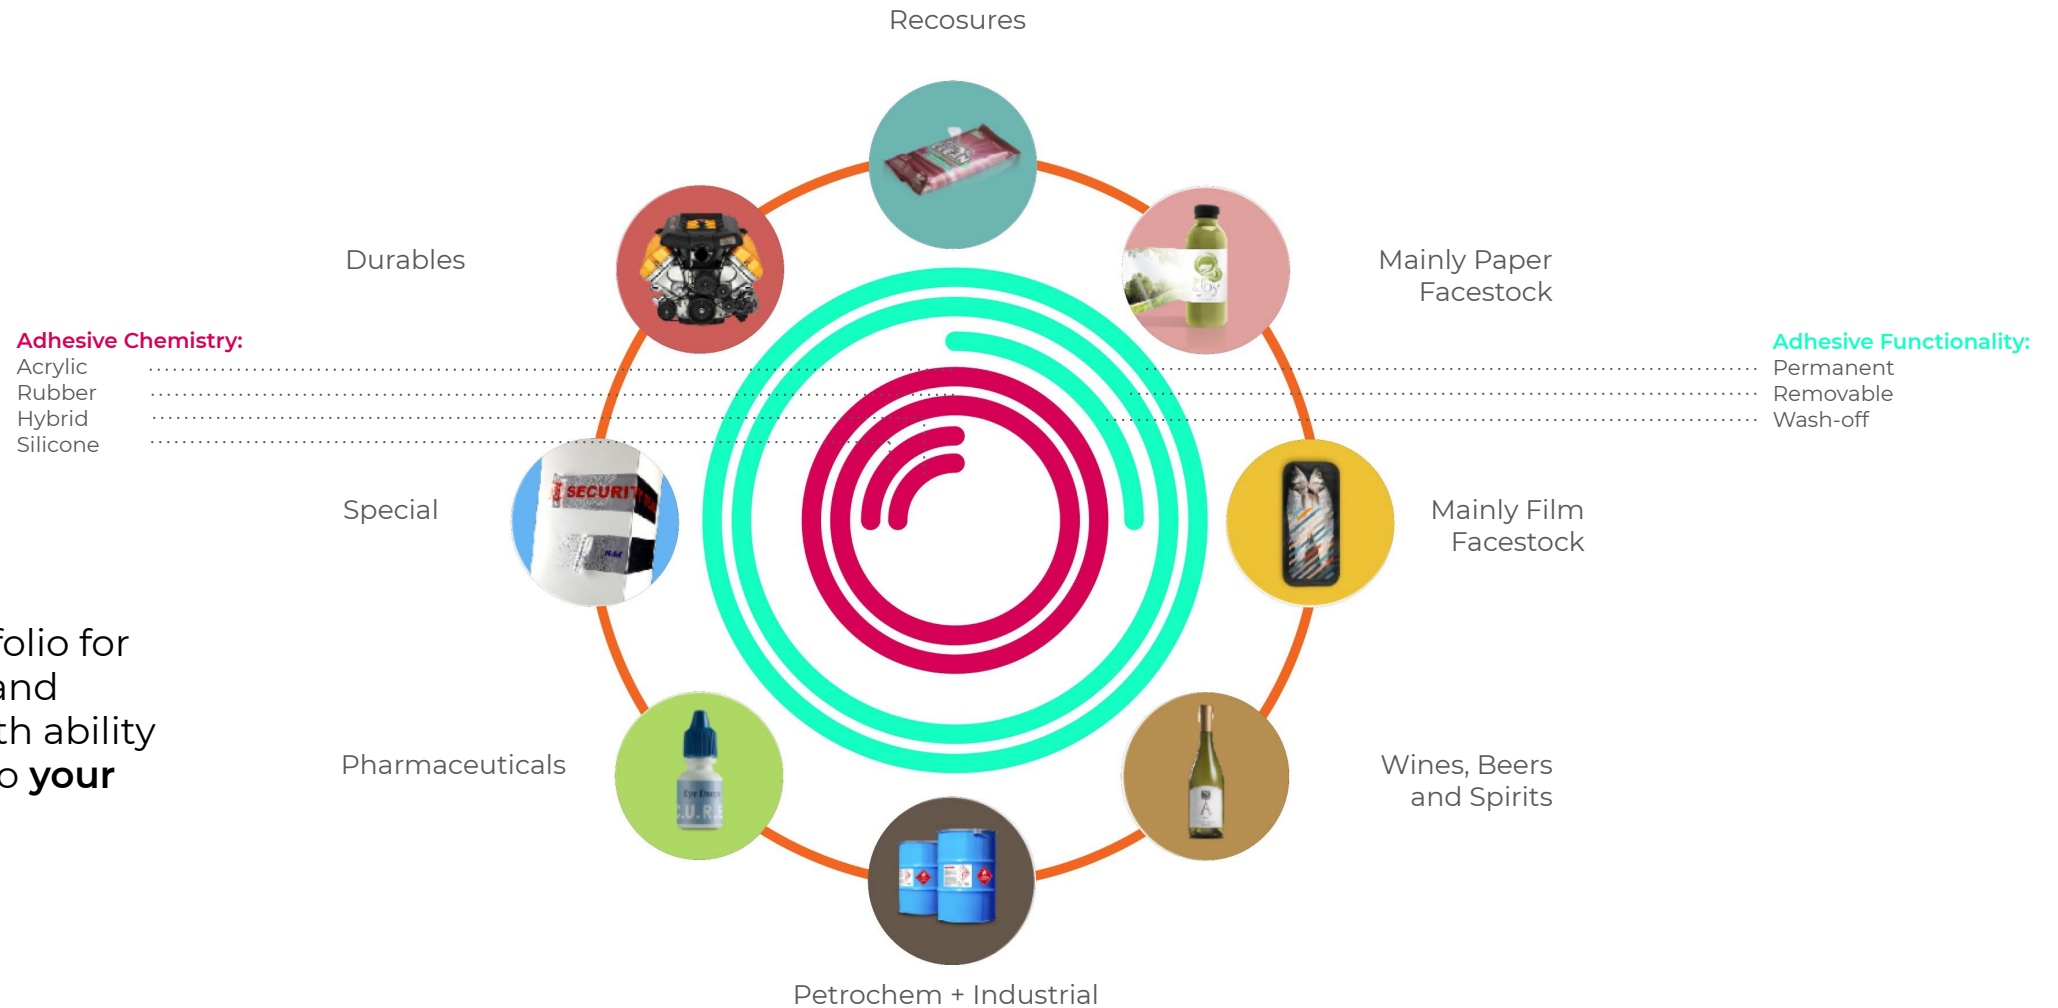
Recosures

Durables

Mainly Paper Facestock

Adhesive Chemistry:
Acrylic
Rubber
Hybrid
Silicone

Adhesive Functionality:
Permanent
Removable
Wash-off

Special

SECURITY

Mainly Film Facestock

folio for
and
th ability
o **your**

Pharmaceuticals

Eye Drops
C.U.R.E

Wines, Beers and Spirits

Petrochem + Industrial